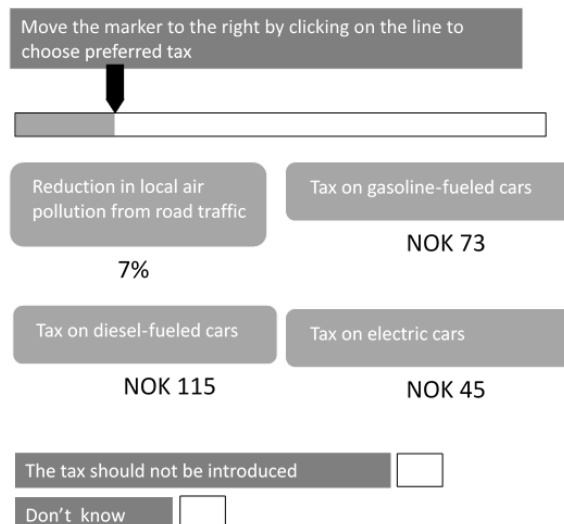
Move the marker to the right by clicking on the line to choose preferred tax

Reduction in local air pollution from road traffic

7%

Tax on gasoline-fueled cars

NOK 73

Tax on diesel-fueled cars

NOK 115

Tax on electric cars

NOK 45

The tax should not be introduced

Don't know